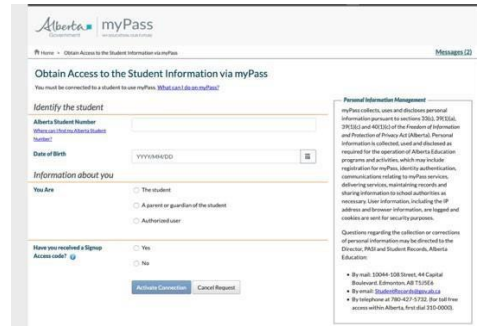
Alberta Government myPass

Home » Obtain Access to the Student Information via myPass

Messages (2)

Obtain Access to the Student Information via myPass

You must be connected to a student to use myPass. What can I do on myPass?

Identify the student

Alberta Student Number
Where can I find my Alberta Student Number?

Date of Birth
YYYY/MM/DD

Information about you

You Are
The student
A parent or guardian of the student
Authorized user

Have you received a Signup Access code?
Yes
No

Activate Connection
Cancel Request

Personal Information Management

myPass collects, uses and discloses personal information pursuant to sections 33(c), 39(1)(a), 39(1)(c) and 40(1)(c) of the Freedom of Information and Protection of Privacy Act (Alberta). Personal information is collected, used and disclosed as required for the operation of Alberta Education programs and activities, which may include registration for myPass, identity authentication, communications relating to myPass services, delivering services, maintaining records and sharing information to school authorities as necessary. User information, including the IP address and browser information, are logged and cookies are sent for security purposes.

Questions regarding the collection or corrections of personal information may be directed to the Director, PASI and Student Records, Alberta Education:

• By mail: 10044-108 Street, 44 Capital Boulevard, Edmonton, AB T5J5E6
• By email: StudentRecords@gov.ab.ca
• By telephone at 780-427-5732. (for toll free access within Alberta, first dial 310-0000).